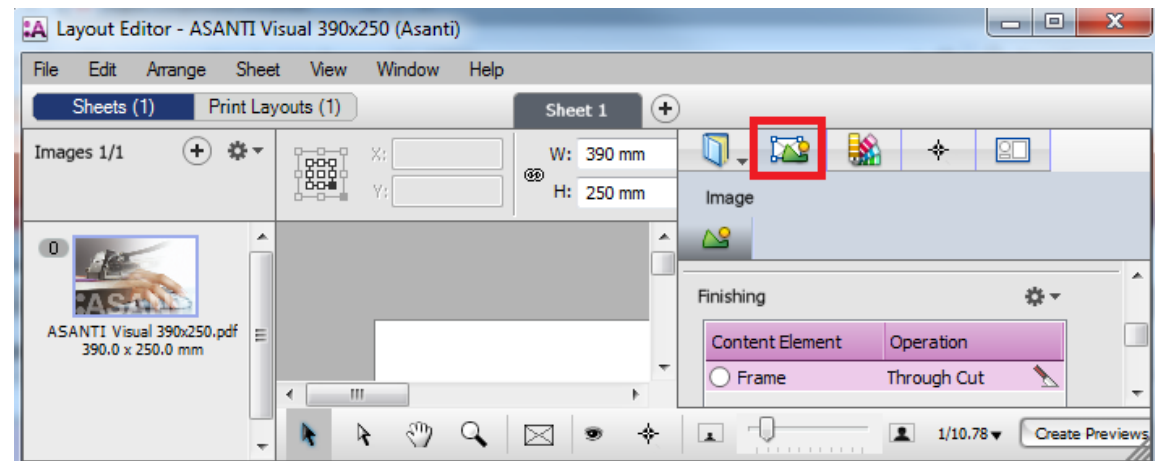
:A Layout Editor - ASANTI Visual 390x250 (Asanti)

File Edit Arrange Sheet View Window Help

Sheets (1) Print Layouts (1)

Sheet 1

Images 1/1

X:
Y:

W: 390 mm
H: 250 mm

Image

0

ASANTI Visual 390x250.pdf
390.0 x 250.0 mm

Finishing

| Content Element | Operation |
|---|---|
| Frame | Through Cut |

1/10.78

Create Previews